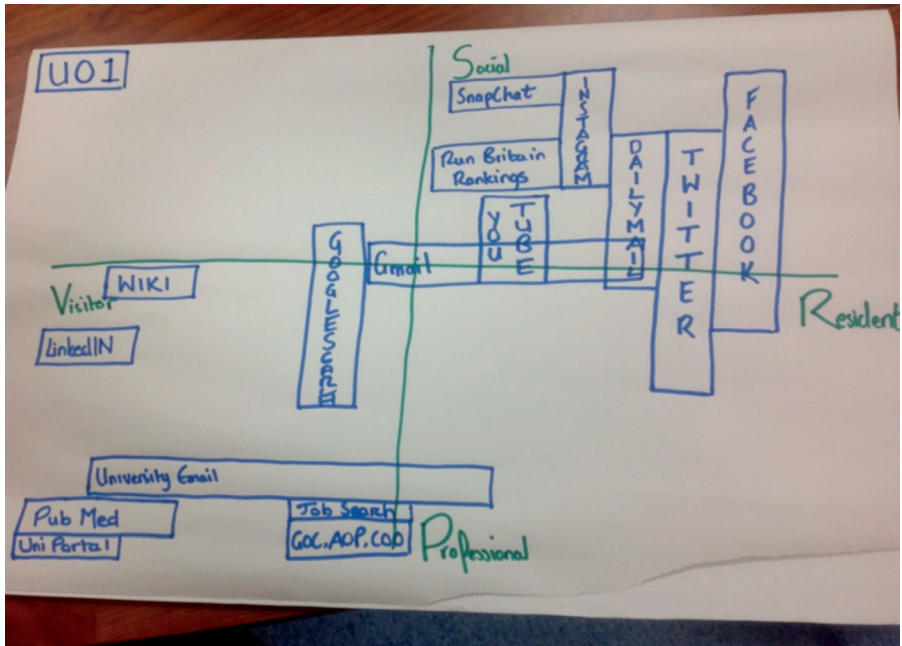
U01

Social

SnapChat

INSTAGRAM

Run Britain Rankings

DAILYMAIL

TWITTER

FACEBOOK

YOU TUBE

GOOGLESCHOLAR

Gmail

WIKI

Visitor

Resident

LinkedIN

University Email

Pub Med

Uni Portal

Job Search

GOC, AOP, COO

Professional